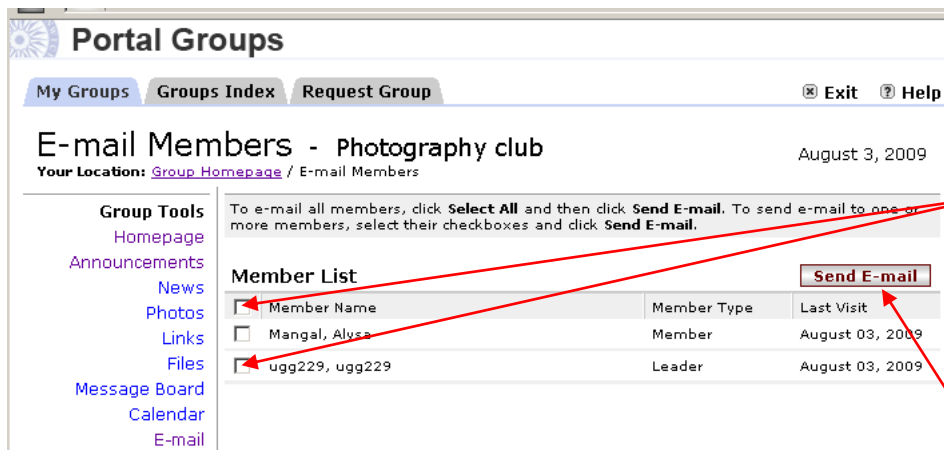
Portal Groups

My Groups | Groups Index | Request Group

Exit   Help

E-mail Members - Photography club

August 3, 2009

Your Location: Group Homepage / E-mail Members

Group Tools
Homepage
Announcements
News
Photos
Links
Files
Message Board
Calendar
E-mail

To e-mail all members, click Select All and then click Send E-mail. To send e-mail to one or more members, select their checkboxes and click Send E-mail.

Member List

Send E-mail

| | Member Name | Member Type | Last Visit |
|---|---|---|---|
| | Mangal, Alysa | Member | August 03, 2009 |
| | ugg229, ugg229 | Leader | August 03, 2009 |